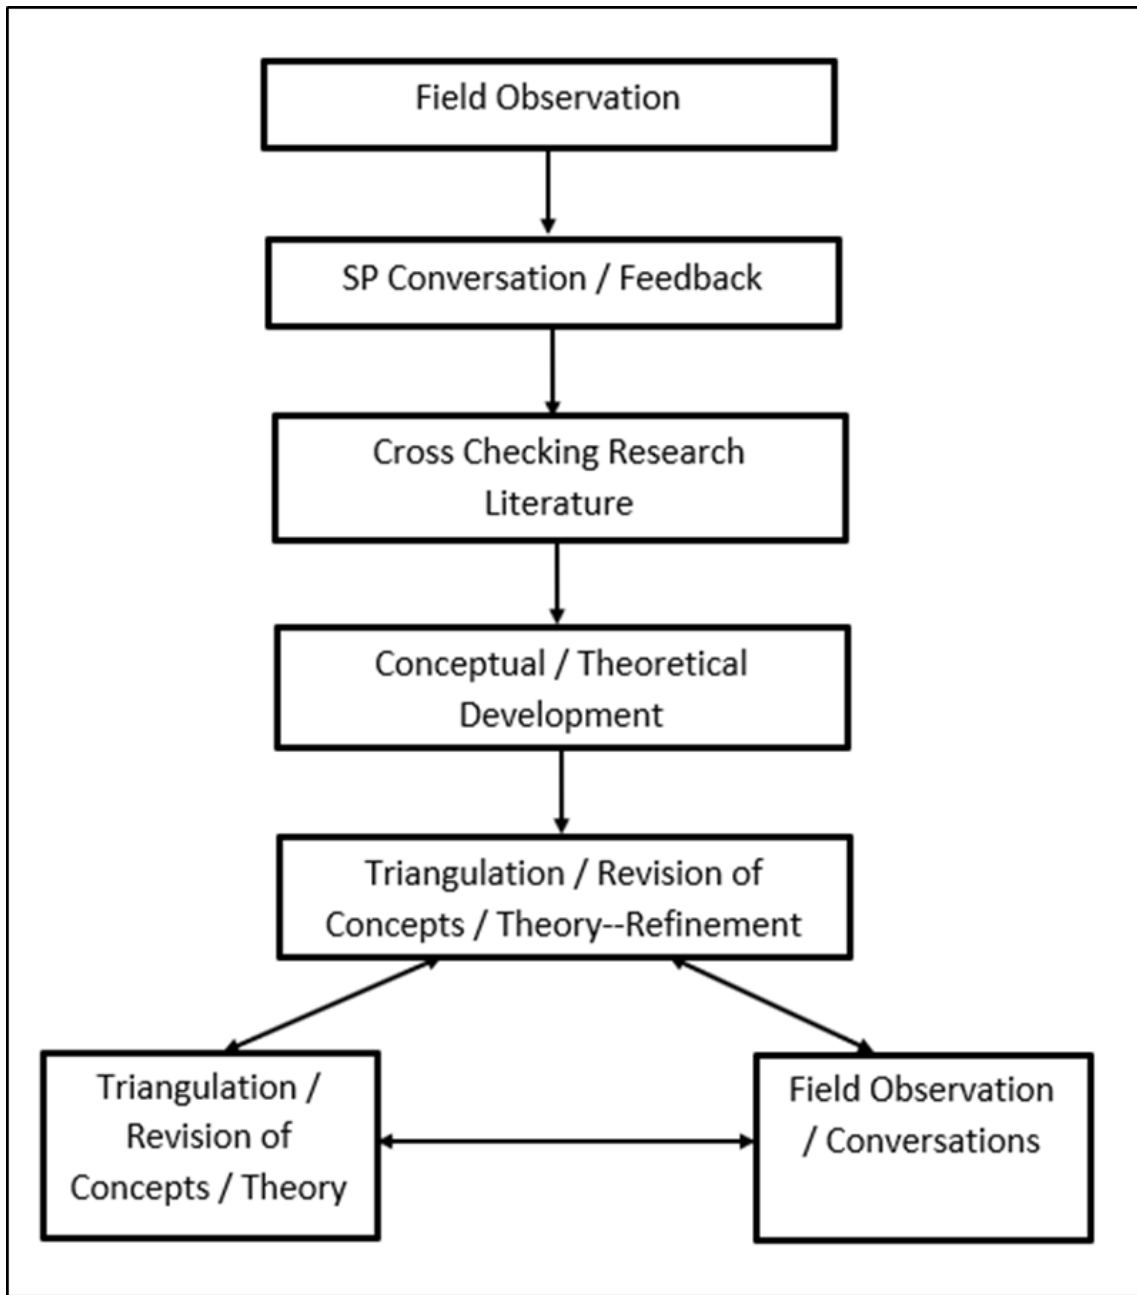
Field Observation

SP Conversation / Feedback

Cross Checking Research Literature

Conceptual / Theoretical Development

Triangulation / Revision of Concepts / Theory--Refinement

Triangulation / Revision of Concepts / Theory

Field Observation / Conversations